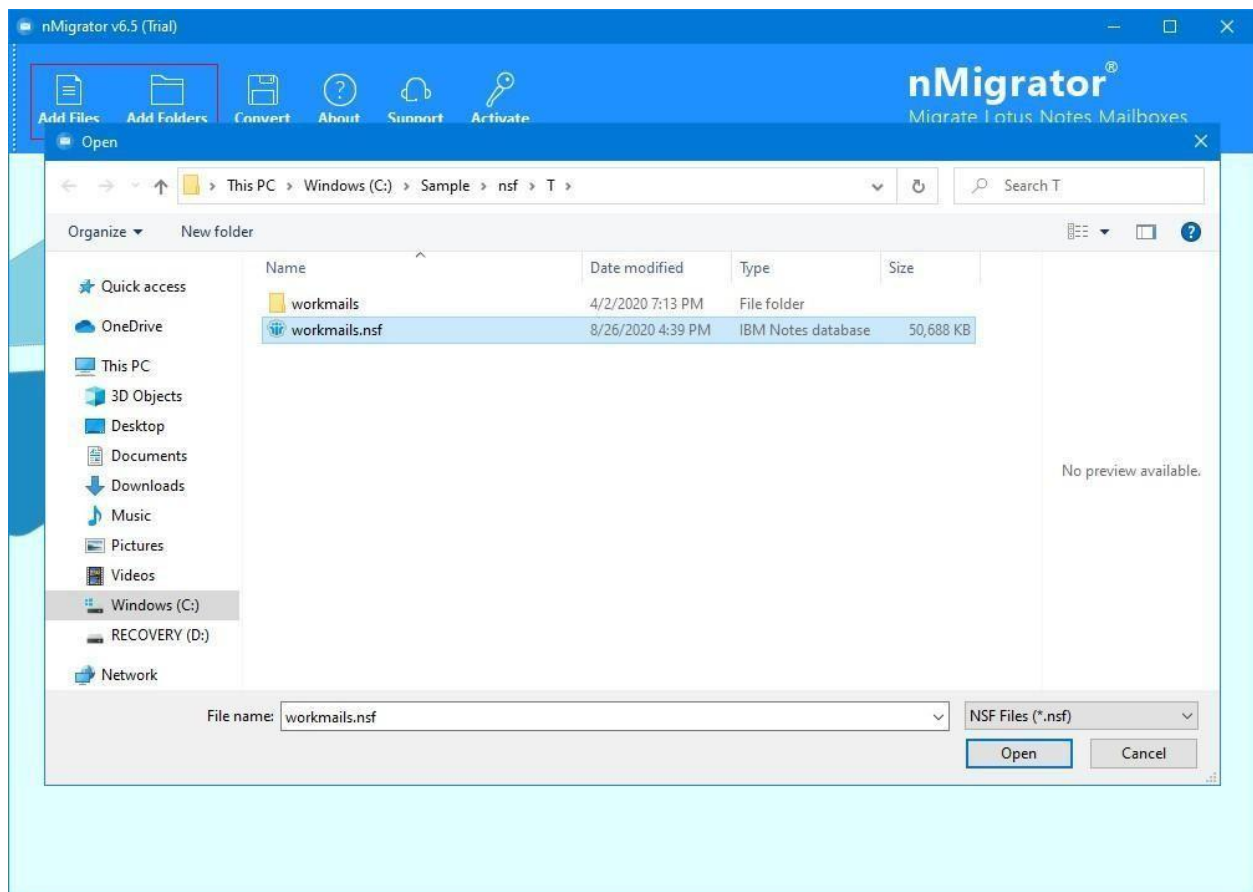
nMigrator v6.5 (Trial)

Add Files Add Folders Convert About Support Activate

nMigrator®
Migrate Lotus Notes Mailboxes

Open

This PC > Windows (C:) > Sample > nsf > T >

Search T

Organize ▾ New folder

Quick access
OneDrive
This PC
3D Objects
Desktop
Documents
Downloads
Music
Pictures
Videos
Windows (C:)
RECOVERY (D:)
Network

| Name | Date modified | Type | Size |
|---|---|---|---|
| workmails | 4/2/2020 7:13 PM | File folder | |
| workmails.nsf | 8/26/2020 4:39 PM | IBM Notes database | 50,688 KB |

No preview available.

File name: workmails.nsf

NSF Files (*.nsf)

Open Cancel